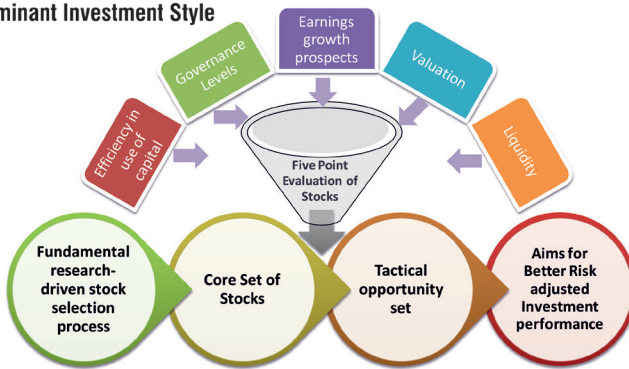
minant Investment Style

Efficiency in use of capital

Governance Levels

Earnings growth prospects

Valuation

Liquidity

Five Point Evaluation of Stocks

Fundamental research-driven stock selection process

Core Set of Stocks

Tactical opportunity set

Aims for Better Risk adjusted Investment performance